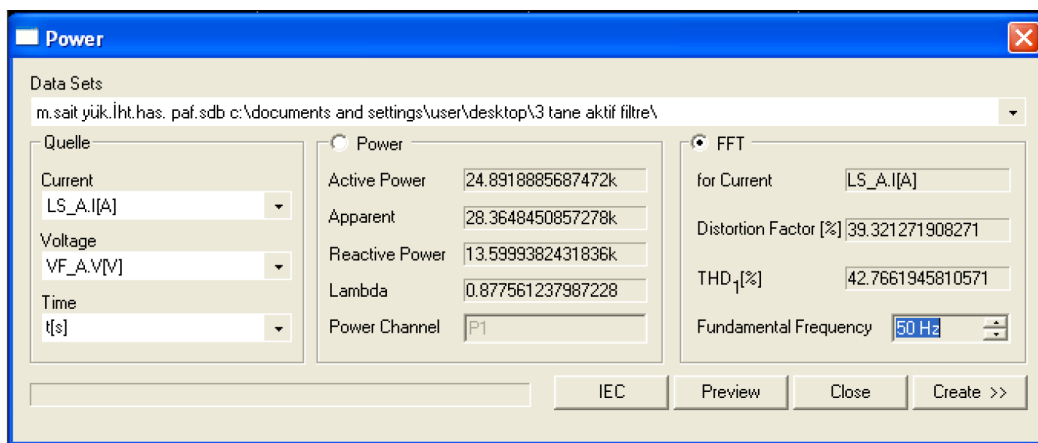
Power

Data Sets

m.sait yük.İht.has. paf.sdb c:\documents and settings\user\desktop\3 tane aktif filtre\

Quelle

Current

LS_A.I[A]

Voltage

VF_A.V[V]

Time

t[s]

Power

Active Power 24.8918885687472k

Apparent 28.3648450857278k

Reactive Power 13.5999382431836k

Lambda 0.877561237987228

Power Channel P1

FFT

for Current LS_A.I[A]

Distortion Factor [%] 39.321271908271

$THD_1$[%] 42.7661945810571

Fundamental Frequency 50 Hz

IEC Preview Close Create >>